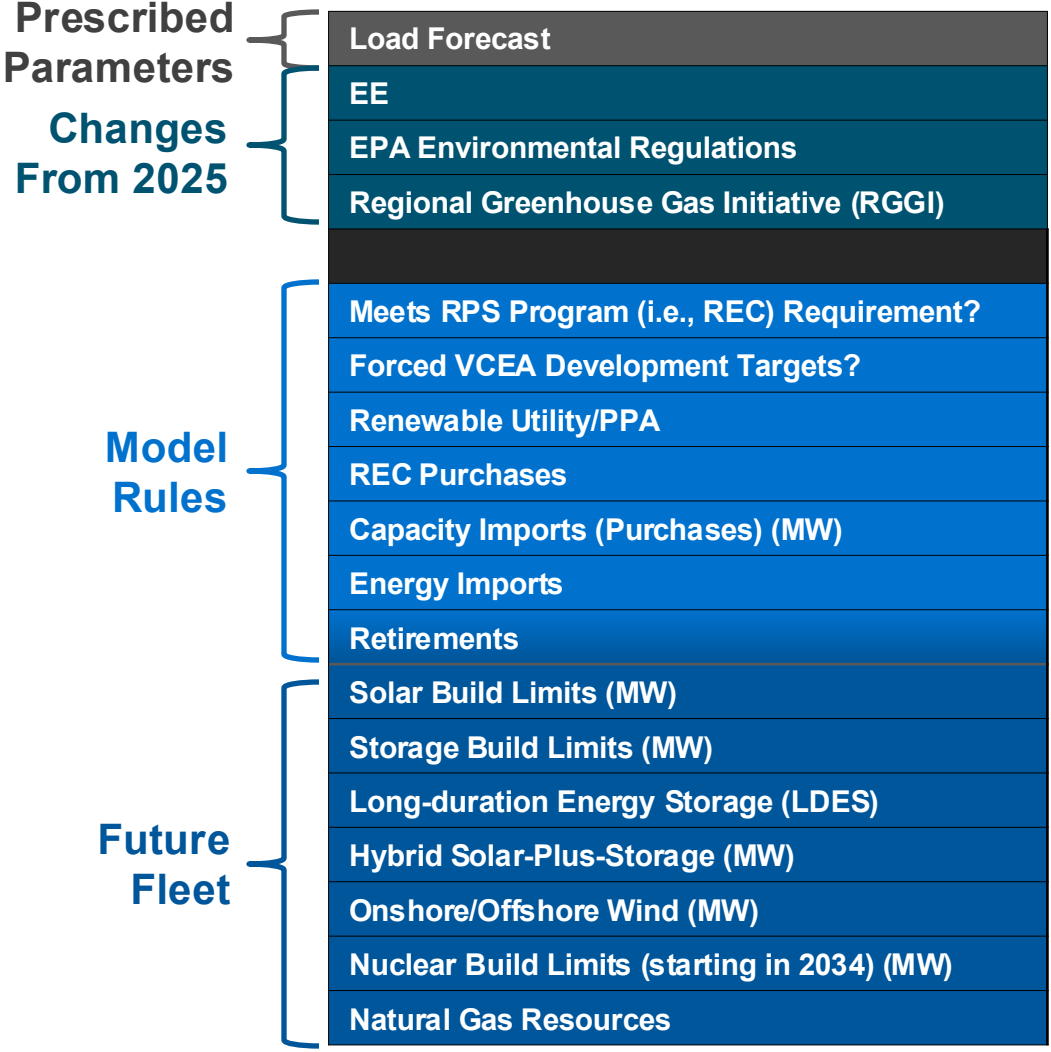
Prescribed Parameters

Load Forecast

Changes From 2025

EE

EPA Environmental Regulations

Regional Greenhouse Gas Initiative (RGGI)

Model Rules

Meets RPS Program (i.e., REC) Requirement?

Forced VCEA Development Targets?

Renewable Utility/PPA

REC Purchases

Capacity Imports (Purchases) (MW)

Energy Imports

Retirements

Future Fleet

Solar Build Limits (MW)

Storage Build Limits (MW)

Long-duration Energy Storage (LDES)

Hybrid Solar-Plus-Storage (MW)

Onshore/Offshore Wind (MW)

Nuclear Build Limits (starting in 2034) (MW)

Natural Gas Resources